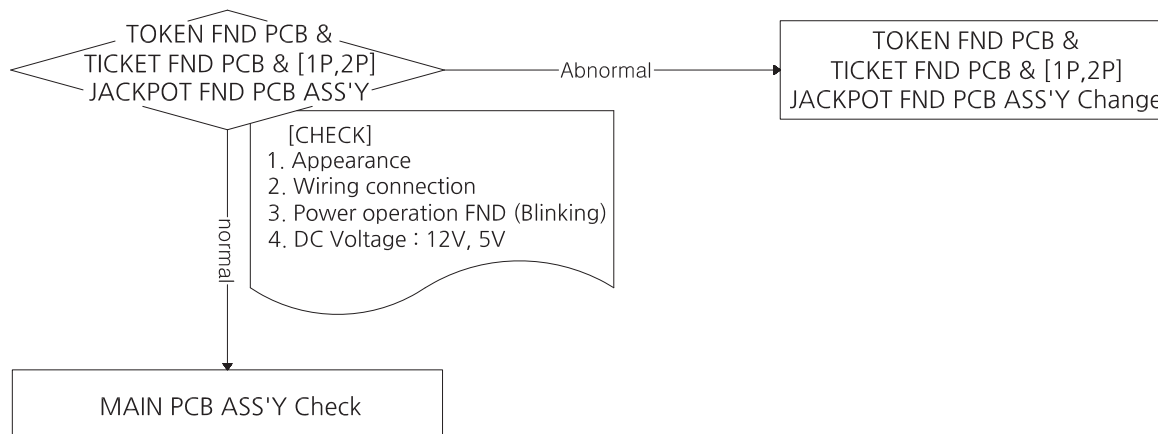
TOKEN FND PCB &
TICKET FND PCB & [1P,2P]
JACKPOT FND PCB ASS'Y

Abnormal

TOKEN FND PCB &
TICKET FND PCB & [1P,2P]
JACKPOT FND PCB ASS'Y Change

[CHECK]
1. Appearance
2. Wiring connection
3. Power operation FND (Blinking)
4. DC Voltage : 12V, 5V

normal

MAIN PCB ASS'Y Check